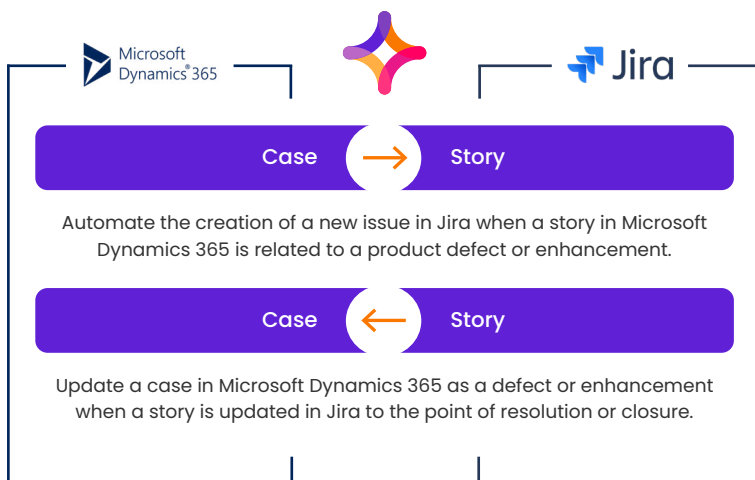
Microsoft Dynamics® 365

Jira

Case

Story

Automate the creation of a new issue in Jira when a story in Microsoft Dynamics 365 is related to a product defect or enhancement.

Case

Story

Update a case in Microsoft Dynamics 365 as a defect or enhancement when a story is updated in Jira to the point of resolution or closure.